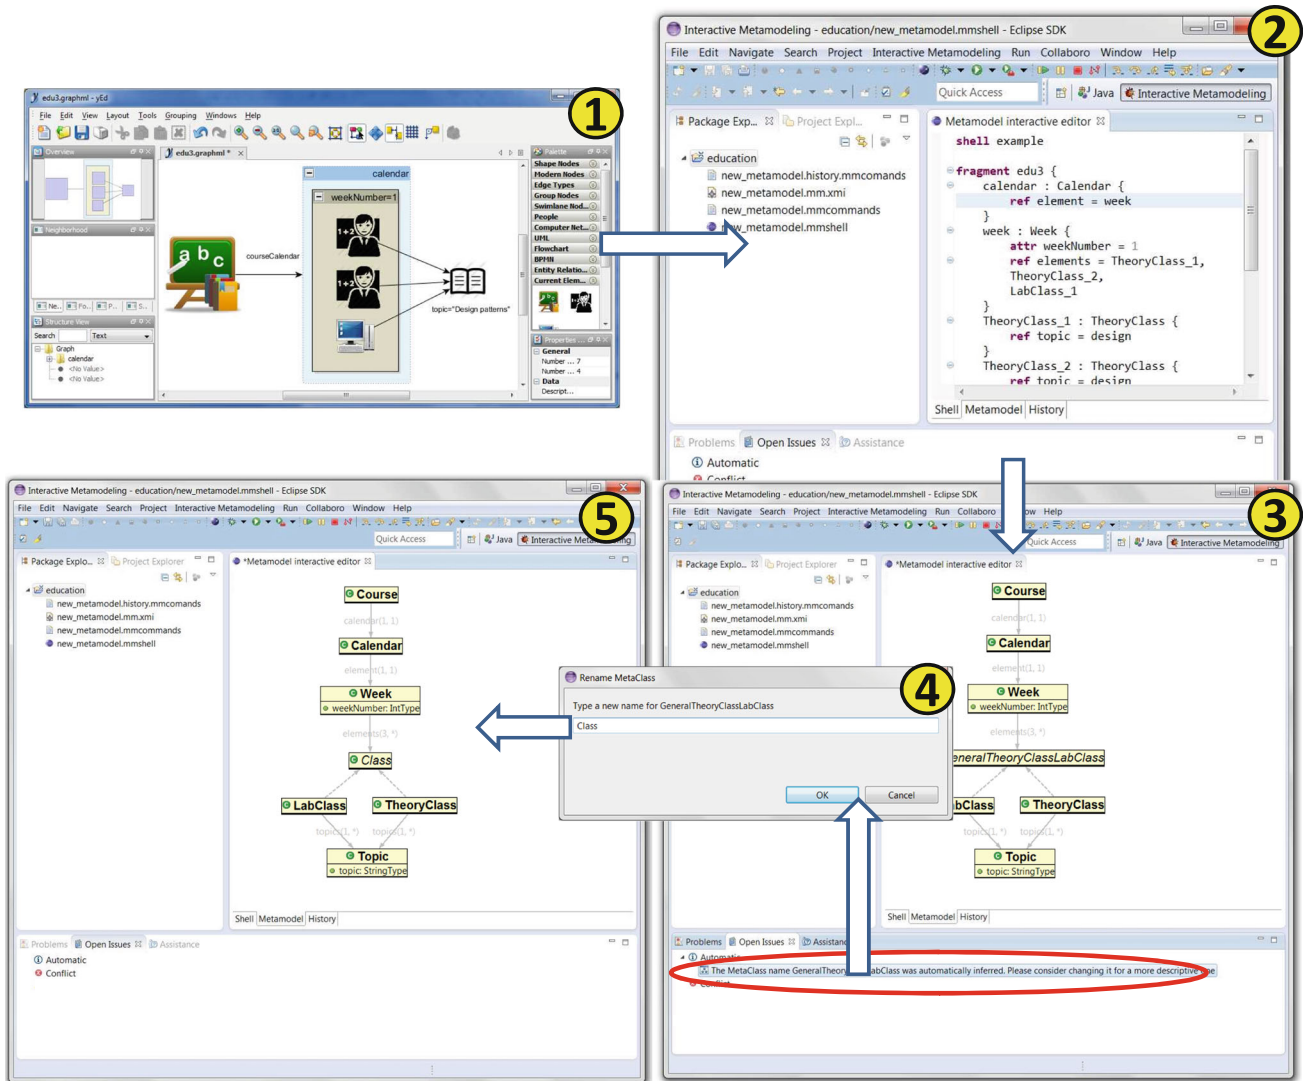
1

edu3.graphml - yEd

File Edit View Layout Tools Grouping Windows Help

Overview

Neighborhood

Structure View

Search Text

Graph
calendar
<No Value>
<No Value>

edu3.graphml *

calendar

weekNumber=1

courseCalendar

topic="Design patterns"

Palette
Shape Nodes
Modern Nodes
Edge Types
Group Nodes
Swimlane Nod...
People
Computer Net...
UML
Flowchart
BPMN
Entity Relatio...
Current Elem...

Properties
General
Number ... 7
Number ... 4
Data
Descript...

2

Interactive Metamodeling - education/new_metamodel.mmshell - Eclipse SDK

File Edit Navigate Search Project Interactive Metamodeling Run Collaboro Window Help

Quick Access

Java

Interactive Metamodeling

Package Exp... Project Expl...

education
new_metamodel.history.mmcomands
new_metamodel.mm.xmi
new_metamodel.mmcommands
new_metamodel.mmshell

Metamodel interactive editor

shell example

fragment edu3 {
calendar : Calendar {
ref element = week
}
week : Week {
attr weekNumber = 1
ref elements = TheoryClass_1,
TheoryClass_2,
LabClass_1
}
TheoryClass_1 : TheoryClass {
ref topic = design
}
TheoryClass_2 : TheoryClass {
ref topic = design

Shell Metamodel History

Problems Open Issues Assistance

Automatic
Conflict

3

Interactive Metamodeling - education/new_metamodel.mmshell - Eclipse SDK

File Edit Navigate Search Project Interactive Metamodeling Run Collaboro Window Help

Quick Access

Java

Interactive Metamodeling

Package Explo... Project Explorer

education
new_metamodel.history.mmcomands
new_metamodel.mm.xmi
new_metamodel.mmcommands
new_metamodel.mmshell

*Metamodel interactive editor

Course
calendar(1, 1)
Calendar
element(1, 1)
Week
weekNumber: IntType
elements(3, *)
eneralTheoryClassLabClass
bClass
TheoryClass
topic(1, *)
topic(1, *)
Topic
topic: StringType

Shell Metamodel History

Problems Open Issues Assistance

Automatic
The MetaClass name GeneralTheory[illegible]abClass was automatically inferred. Please consider changing it for a more descriptive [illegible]

4

Rename MetaClass

Type a new name for GeneralTheoryClassLabClass

Class

OK Cancel

5

Interactive Metamodeling - education/new_metamodel.mmshell - Eclipse SDK

File Edit Navigate Search Project Interactive Metamodeling Run Collaboro Window Help

Quick Access

Java

Interactive Meta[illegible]ing

Package Explo... Project Explorer

education
new_metamodel.history.mmcomands
new_metamodel.mm.xmi
new_metamodel.mmcommands
new_metamodel.mmshell

*Metamodel interactive editor

Course
calendar(1, 1)
Calendar
element(1, 1)
Week
weekNumber: IntType
elements(3, *)
Class
LabClass
TheoryClass
topic(1, *)
topic(1, *)
Topic
topic: StringType

Shell Metamodel History

Problems Open Issues Assistance

Automatic
Conflict